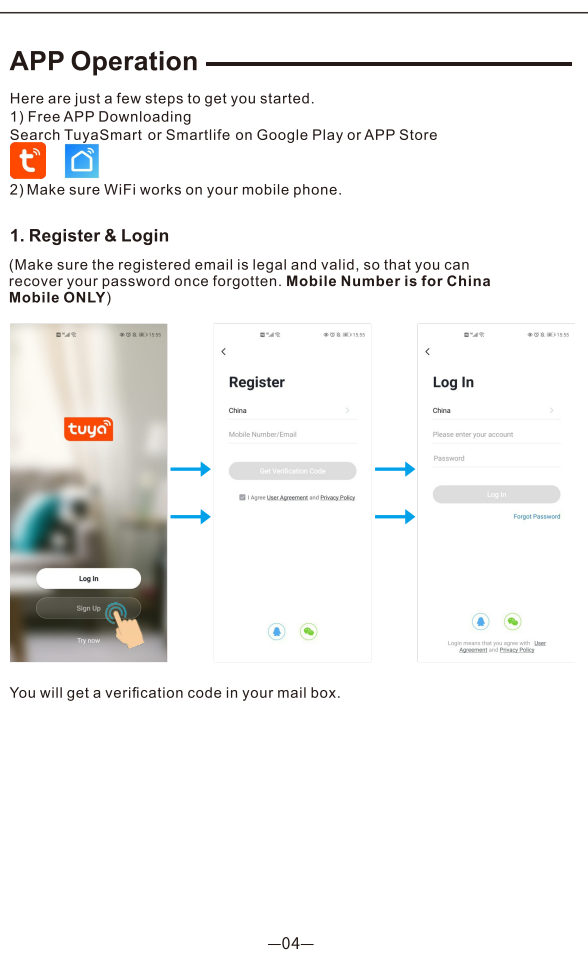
APP Operation

Here are just a few steps to get you started.
1) Free APP Downloading
Search TuyaSmart or Smartlife on Google Play or APP Store

2) Make sure WiFi works on your mobile phone.

1. Register & Login

(Make sure the registered email is legal and valid, so that you can recover your password once forgotten. **Mobile Number is for China Mobile ONLY**)

15:55

tuya

Log In

Sign Up

Try now

15:55

<

Register

China

Mobile Number/Email

Get Verification Code

I Agree User Agreement and Privacy Policy

15:55

<

Log In

China

Please enter your account

Password

Log In

Forgot Password

Login means that you agree with User Agreement and Privacy Policy

You will get a verification code in your mail box.

—04—